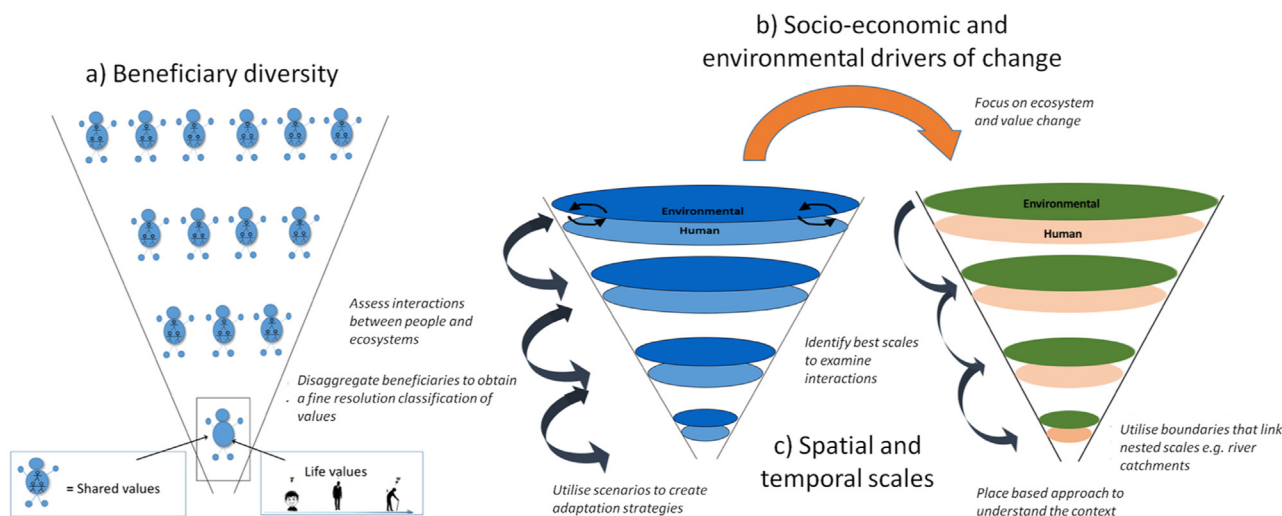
b) Socio-economic and environmental drivers of change

a) Beneficiary diversity

Focus on ecosystem and value change

Environmental

Human

Environmental

Human

Assess interactions between people and ecosystems

Identify best scales to examine interactions

Disaggregate beneficiaries to obtain a fine resolution classification of values

c) Spatial and temporal scales

Utilise boundaries that link nested scales e.g. river catchments

= Shared values

Life values

Utilise scenarios to create adaptation strategies

Place based approach to understand the context